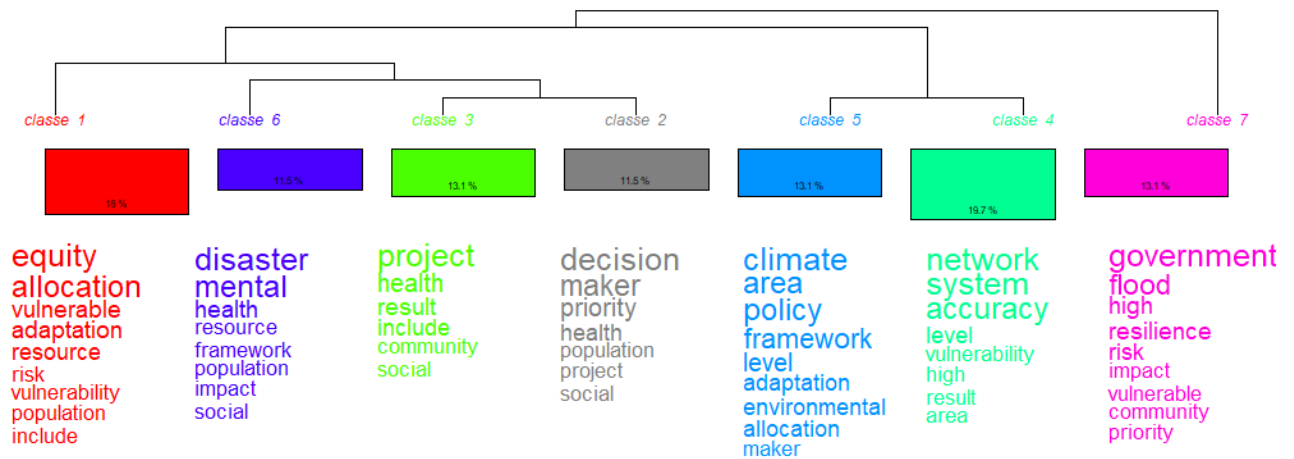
classe 1
18 %
equity
allocation
vulnerable
adaptation
resource
risk
vulnerability
population
include

classe 6
11.5 %
disaster
mental
health
resource
framework
population
impact
social

classe 3
13.1 %
project
health
result
include
community
social

classe 2
11.5 %
decision
maker
priority
health
population
project
social

classe 5
13.1 %
climate
area
policy
framework
level
adaptation
environmental
allocation
maker

classe 4
19.7 %
network
system
accuracy
level
vulnerability
high
result
area

classe 7
13.1 %
government
flood
high
resilience
risk
impact
vulnerable
community
priority